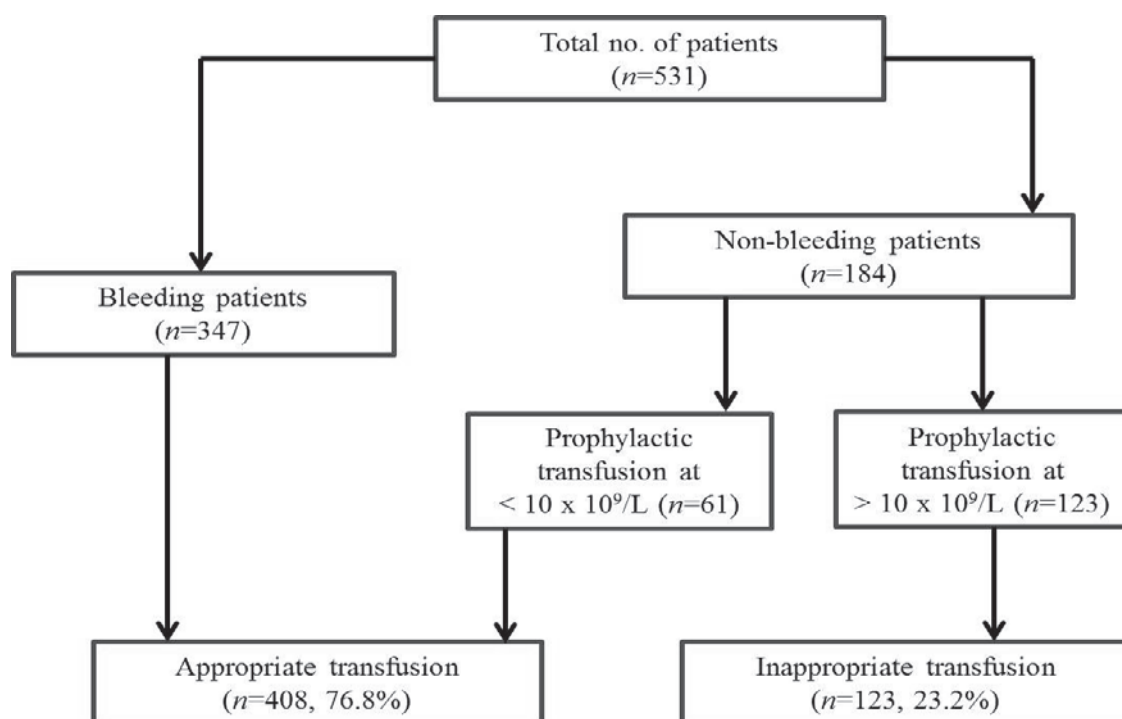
Total no. of patients
($n$=531)

Bleeding patients
($n$=347)

Non-bleeding patients
($n$=184)

Prophylactic transfusion at < 10 x $10^9$/L ($n$=61)

Prophylactic transfusion at > 10 x $10^9$/L ($n$=123)

Appropriate transfusion
($n$=408, 76.8%)

Inappropriate transfusion
($n$=123, 23.2%)